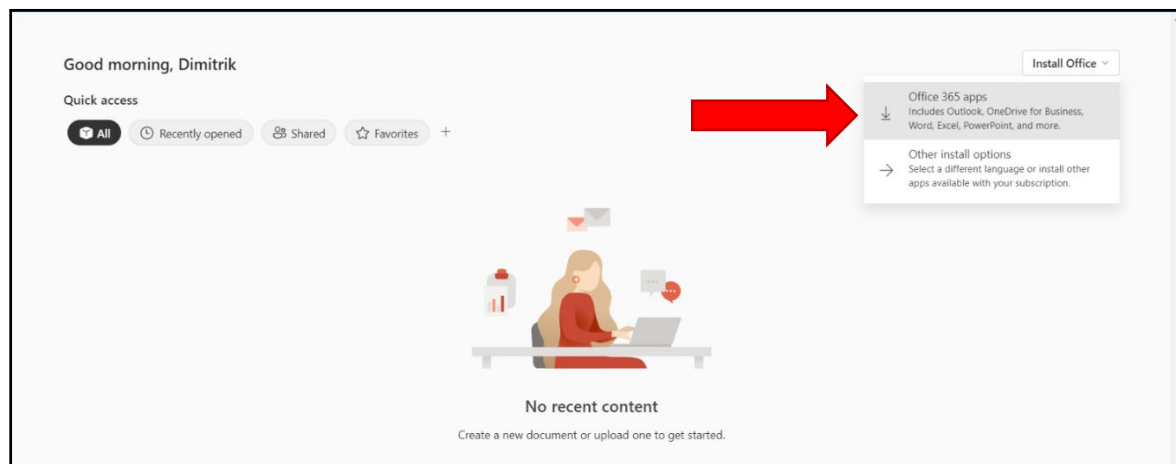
Good morning, Dimitrik

Install Office

Quick access

All

Recently opened

Shared

Favorites

+

Office 365 apps
Includes Outlook, OneDrive for Business, Word, Excel, PowerPoint, and more.

Other install options
Select a different language or install other apps available with your subscription.

No recent content

Create a new document or upload one to get started.